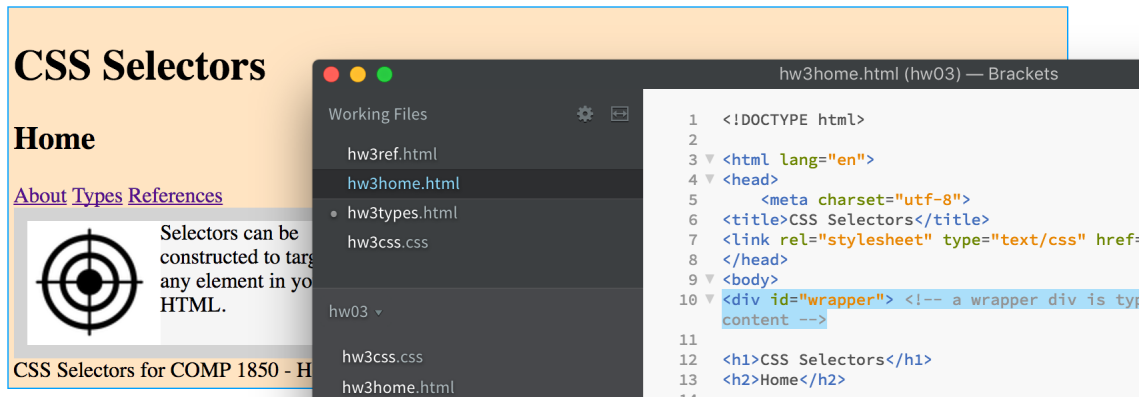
CSS Selectors

Home

About Types References

Selectors can be constructed to targ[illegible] any element in yo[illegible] HTML.

CSS Selectors for COMP 1850 - H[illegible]

hw3home.html (hw03) — Brackets

Working Files

hw3ref.html
hw3home.html
hw3types.html
hw3css.css

hw03

hw3css.css
hw3home.html

1 <!DOCTYPE html>
2
3 <html lang="en">
4 <head>
5 <meta charset="utf-8">
6 <title>CSS Selectors</title>
7 <link rel="stylesheet" type="text/css" href=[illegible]
8 </head>
9 <body>
10 <div id="wrapper"> <!-- a wrapper div is typ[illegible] content -->
11
12 <h1>CSS Selectors</h1>
13 <h2>Home</h2>